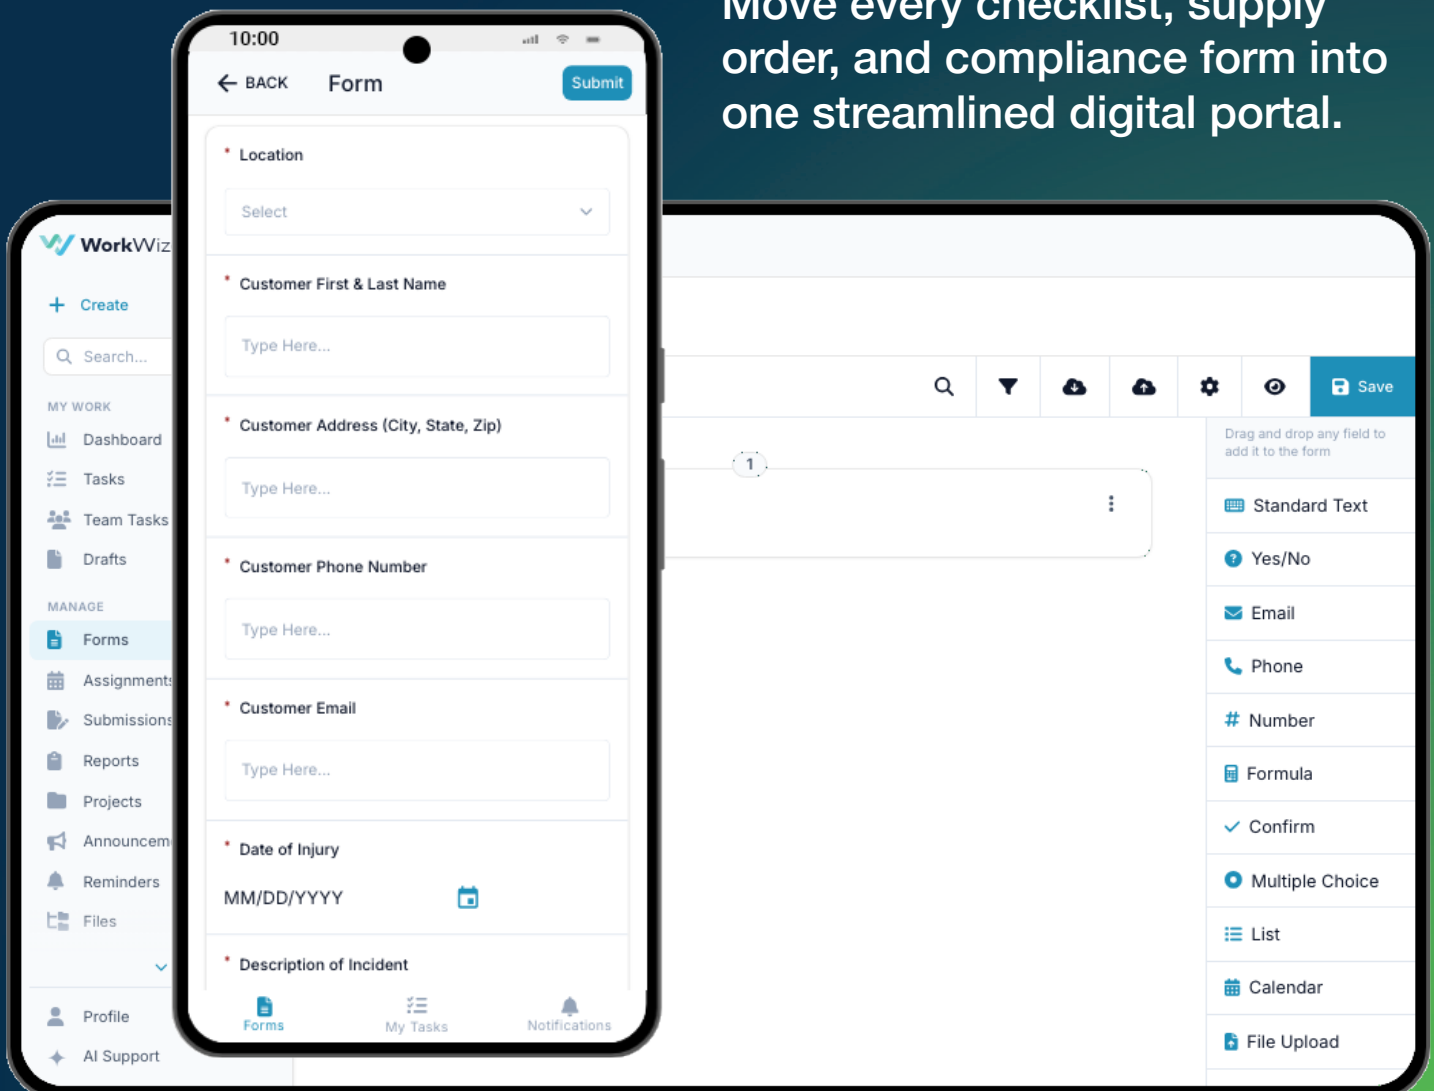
Move every checklist, supply order, and compliance form into one streamlined digital portal.

10:00

BACK Form Submit

* Location

Select

* Customer First & Last Name

Type Here...

* Customer Address (City, State, Zip)

Type Here...

* Customer Phone Number

Type Here...

* Customer Email

Type Here...

* Date of Injury

MM/DD/YYYY

* Description of Incident

Forms My Tasks Notifications

WorkWiz

Create

Search...

MY WORK

Dashboard

Tasks

Team Tasks

Drafts

MANAGE

Forms

Assignments

Submissions

Reports

Projects

Announcem

Reminders

Files

Profile

AI Support

Save

Drag and drop any field to add it to the form

1

Standard Text

Yes/No

Email

Phone

Number

Formula

Confirm

Multiple Choice

List

Calendar

File Upload